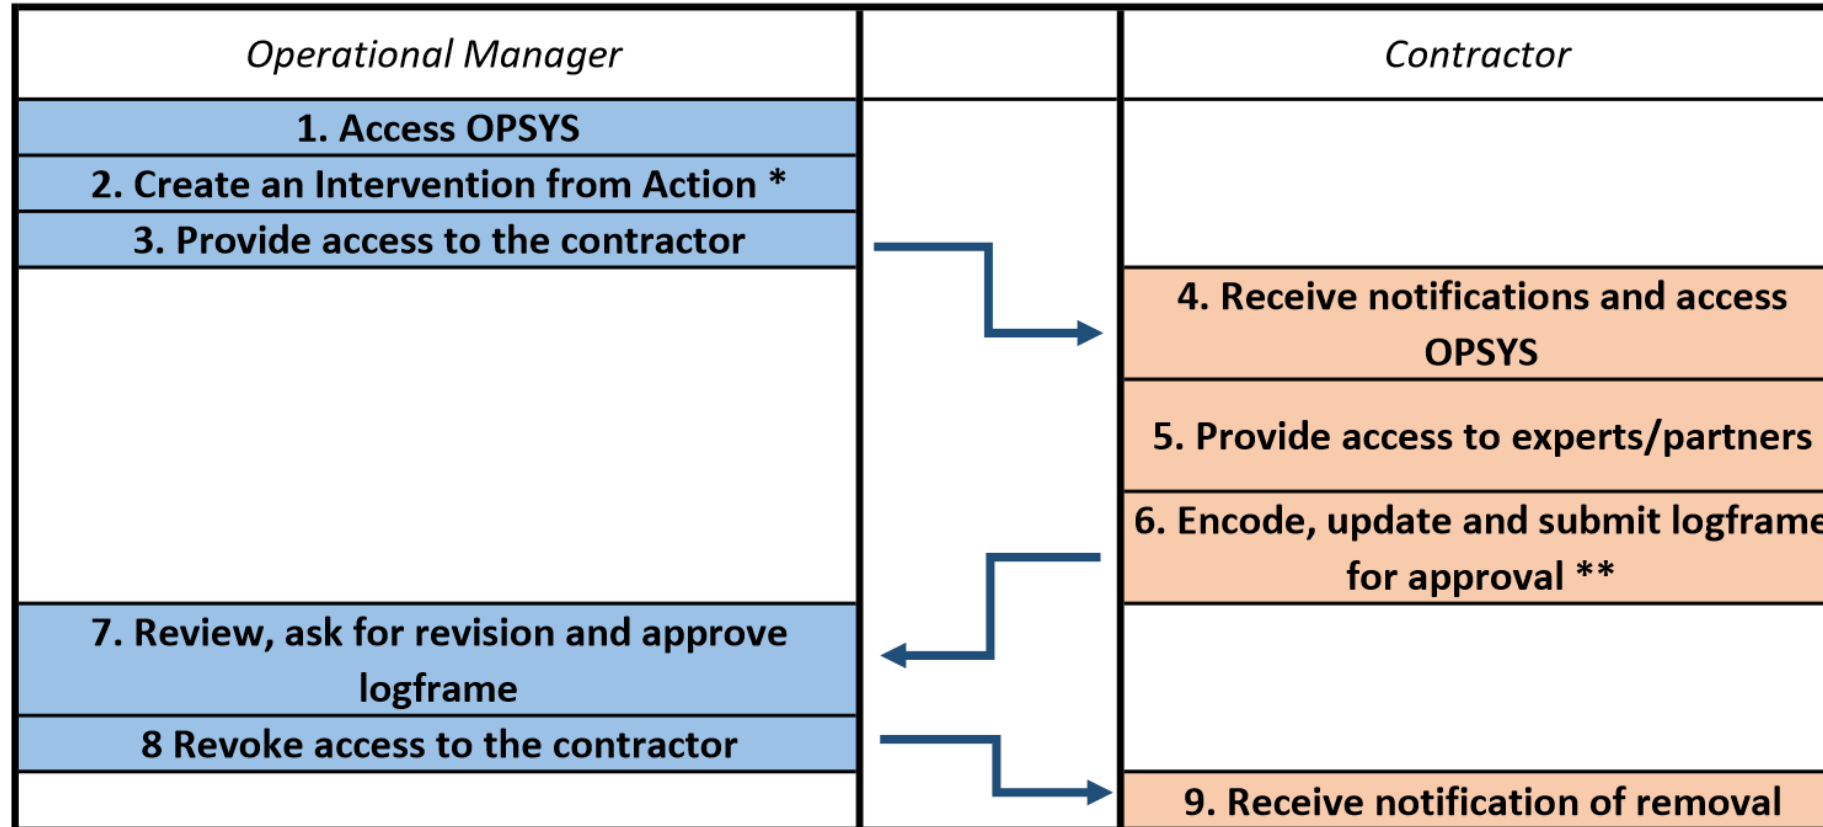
| Operational Manager | | Contractor |
|---|---|---|
| 1. Access OPSYS | | |
| 2. Create an Intervention from Action * | | |
| 3. Provide access to the contractor | | |
| | | 4. Receive notifications and access OPSYS |
| | | 5. Provide access to experts/partners |
| | | 6. Encode, update and submit logframe for approval ** |
| 7. Review, ask for revision and approve logframe | | |
| 8 Revoke access to the contractor | | |
| | | 9. Receive notification of removal |